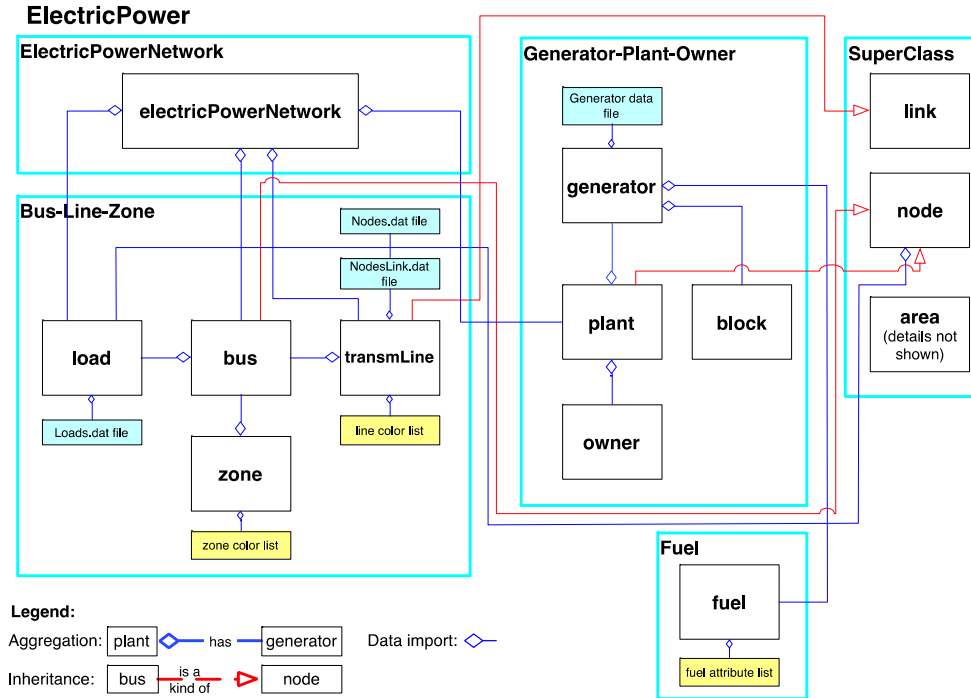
ElectricPower

ElectricPowerNetwork

electricPowerNetwork

Bus-Line-Zone

Nodes.dat file

NodesLink.dat file

load

bus

transmLine

Loads.dat file

line color list

zone

zone color list

Generator-Plant-Owner

Generator data file

generator

plant

block

owner

SuperClass

link

node

area
(details not shown)

Fuel

fuel

fuel attribute list

Legend:

Aggregation: plant has generator

Data import:

Inheritance: bus is a kind of node